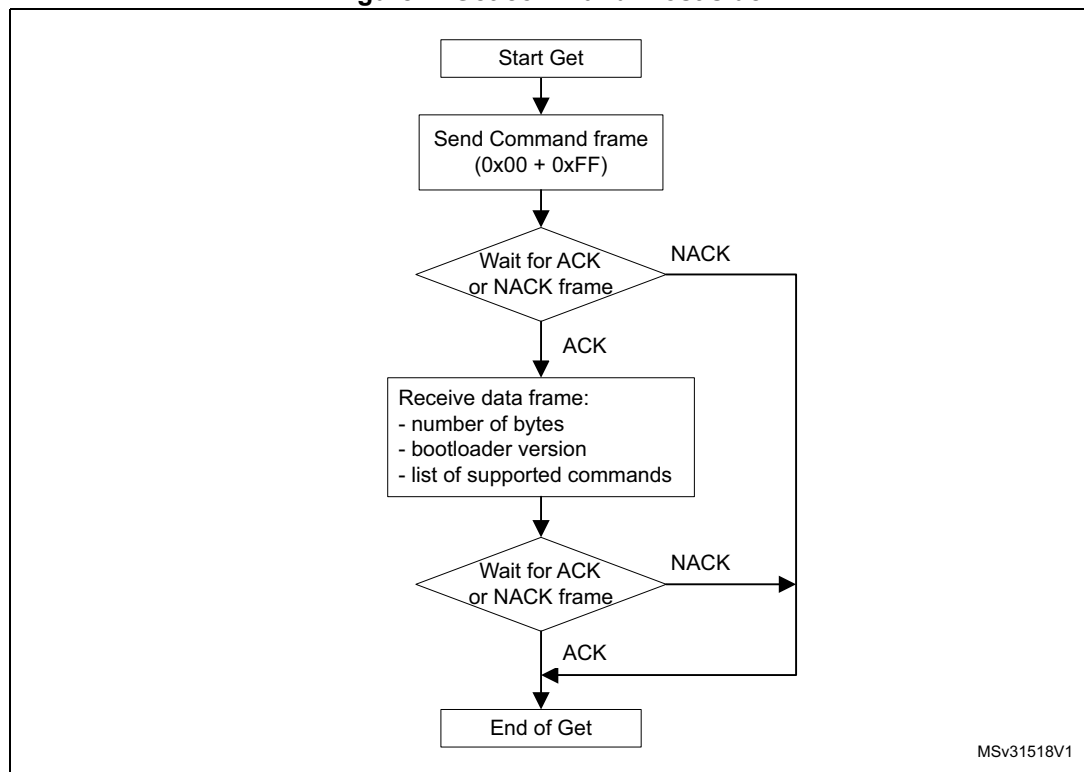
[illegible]

Start Get

Send Command frame (0x00 + 0xFF)

Wait for ACK or NACK frame

NACK

ACK

Receive data frame:
- number of bytes
- bootloader version
- list of supported commands

Wait for ACK or NACK frame

NACK

ACK

End of Get

MSv31518V1